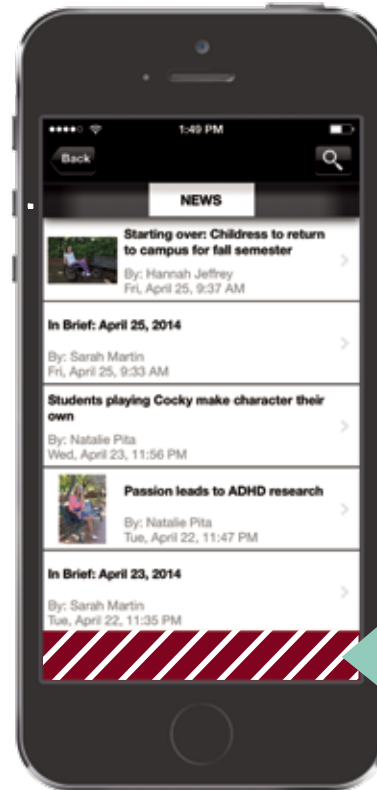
1:49 PM

Back

NEWS

Starting over: Childress to return to campus for fall semester
By: Hannah Jeffrey
Fri, April 25, 9:37 AM

In Brief: April 25, 2014
By: Sarah Martin
Fri, April 25, 9:33 AM

Students playing Cocky make character their own
By: Natalie Pita
Wed, April 23, 11:56 PM

Passion leads to ADHD research
By: Natalie Pita
Tue, April 22, 11:47 PM

In Brief: April 23, 2014
By: Sarah Martin
Tue, April 22, 11:35 PM